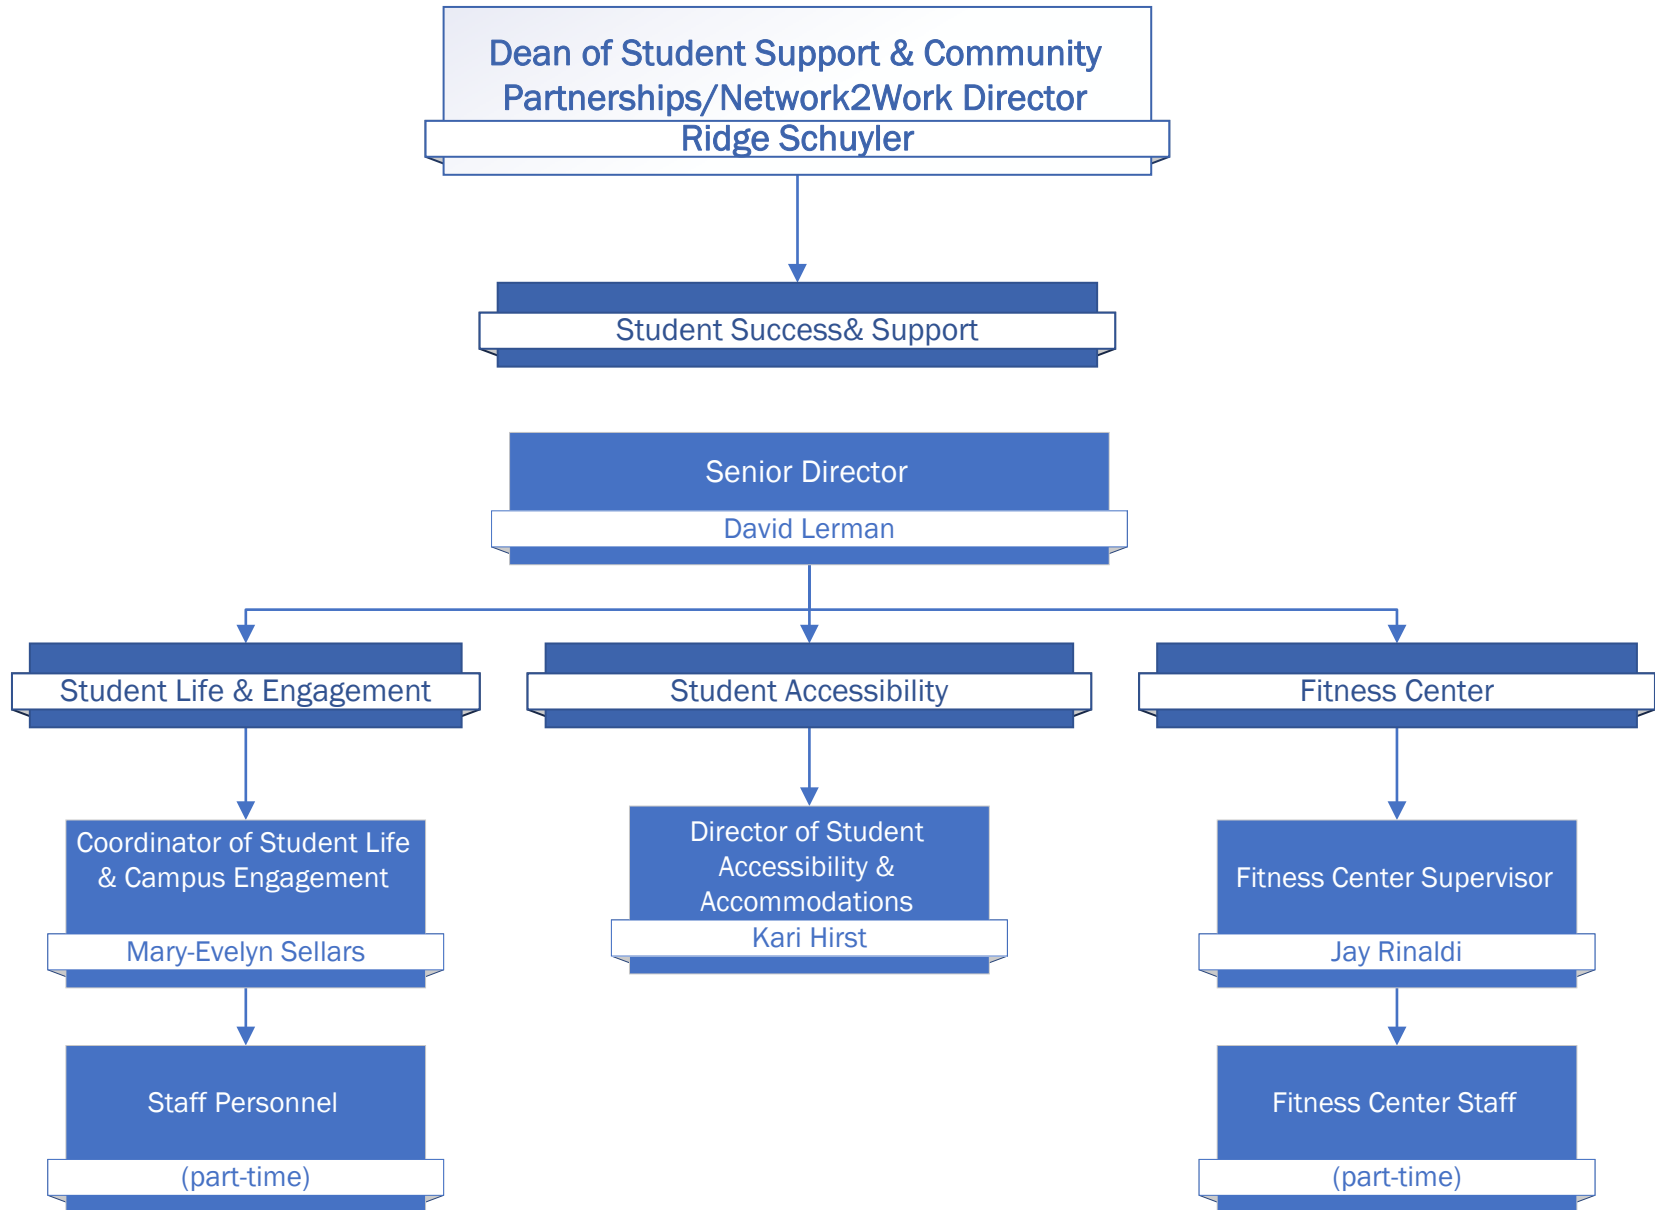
Dean of Student Support & Community Partnerships/Network2Work Director
Ridge Schuyler

Student Success& Support

Senior Director
David Lerman

Student Life & Engagement

Student Accessibility

Fitness Center

Coordinator of Student Life & Campus Engagement
Mary-Evelyn Sellars

Director of Student Accessibility & Accommodations
Kari Hirst

Fitness Center Supervisor
Jay Rinaldi

Staff Personnel
(part-time)

Fitness Center Staff
(part-time)